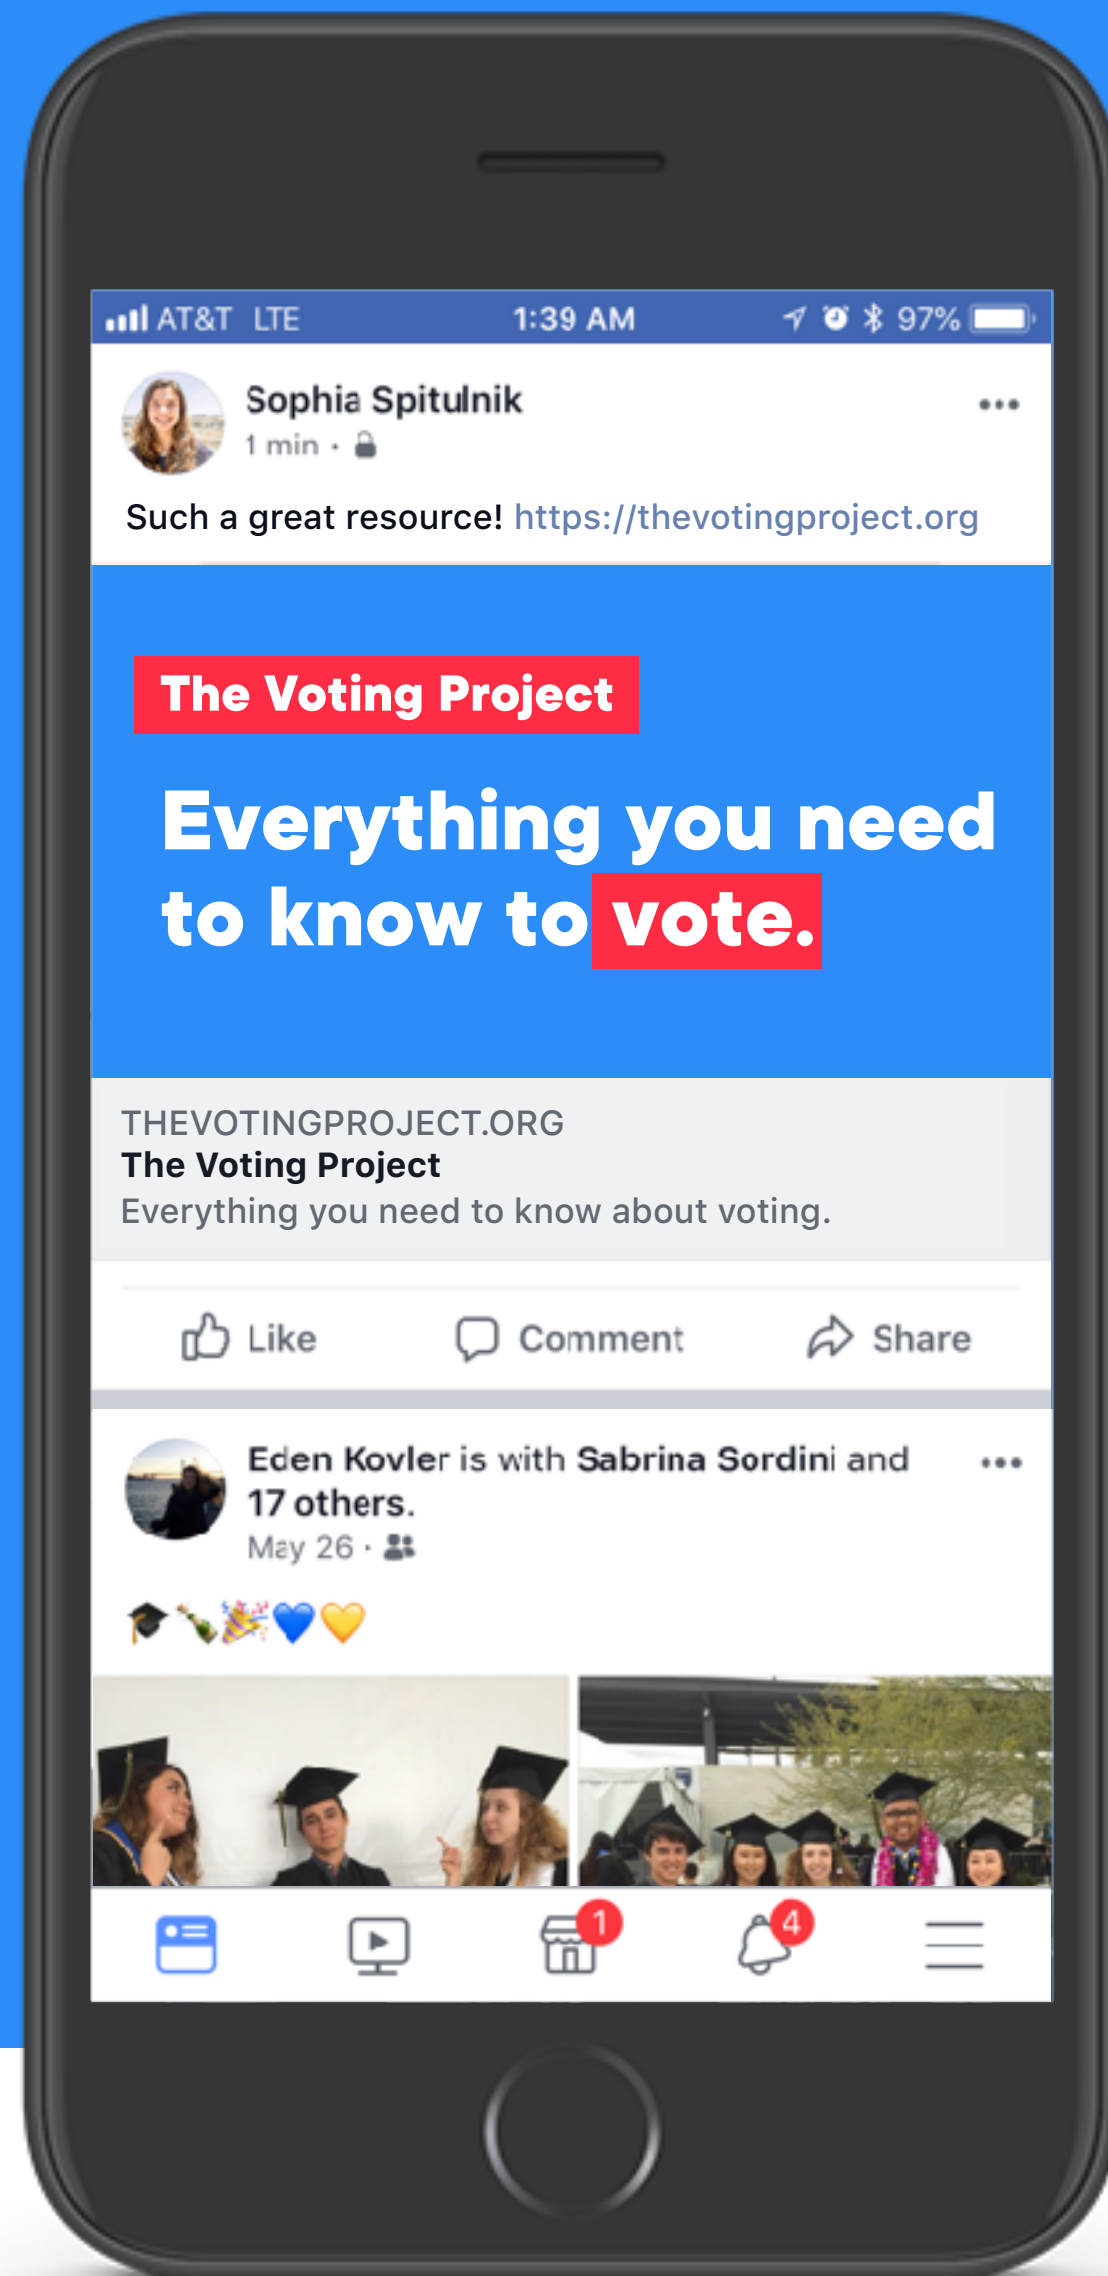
AT&T LTE 1:39 AM 97%

Sophia Spitulnik
1 min ·

Such a great resource! https://thevotingproject.org

The Voting Project

Everything you need to know to vote.

THEVOTINGPROJECT.ORG
The Voting Project
Everything you need to know about voting.

Like Comment Share

Eden Kovler is with Sabrina Sordini and 17 others.
May 26 ·

🎓🍾🎉💙💛

1 4